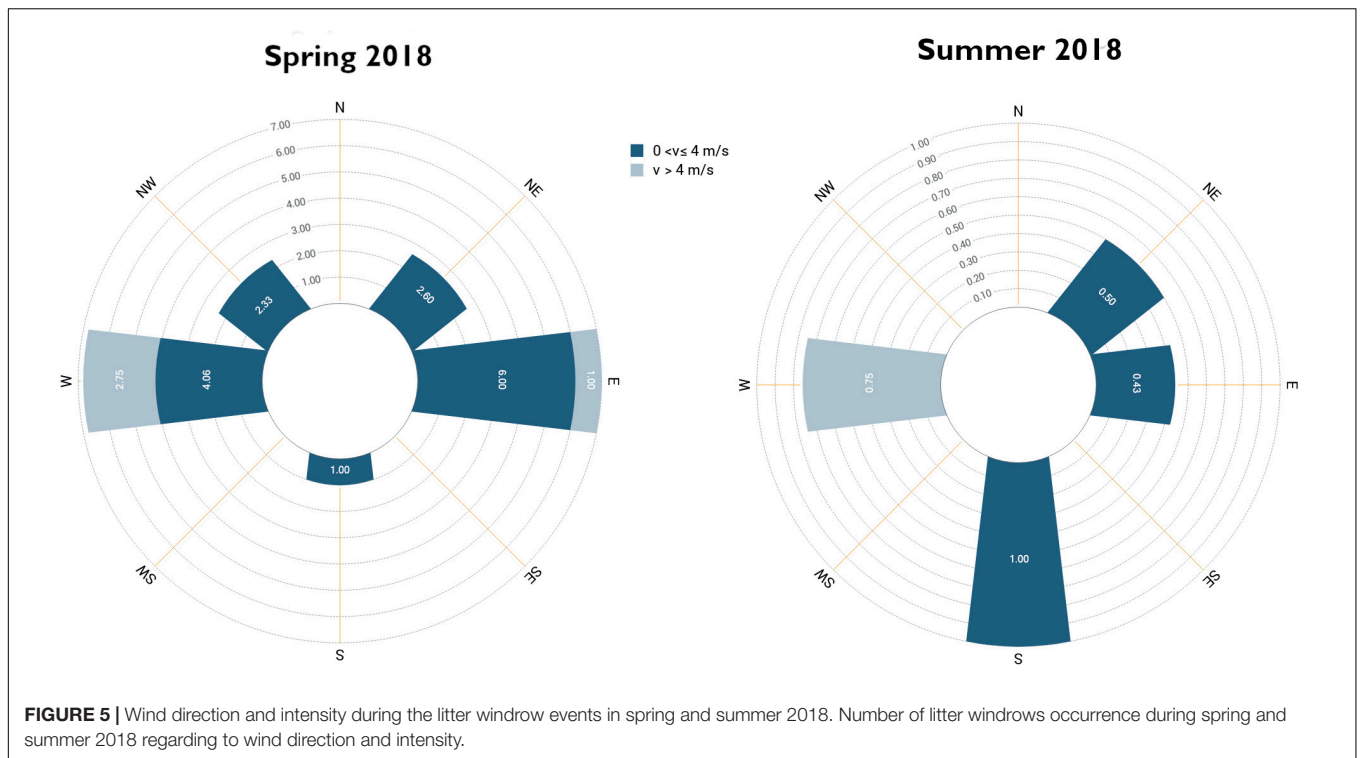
Spring 2018

N
NE
E
SE
S
SW
W
NW

7.00
6.00
5.00
4.00
3.00
2.00
1.00

2.33
2.60
2.75
4.06
6.00
1.00
1.00

0 <v≤ 4 m/s
v > 4 m/s

Summer 2018

N
NE
E
SE
S
SW
W
NW

1.00
0.90
0.80
0.70
0.60
0.50
0.40
0.30
0.20
0.10

0.50
0.75
0.43
1.00

**FIGURE 5 |** Wind direction and intensity during the litter windrow events in spring and summer 2018. Number of litter windrows occurrence during spring and summer 2018 regarding to wind direction and intensity.